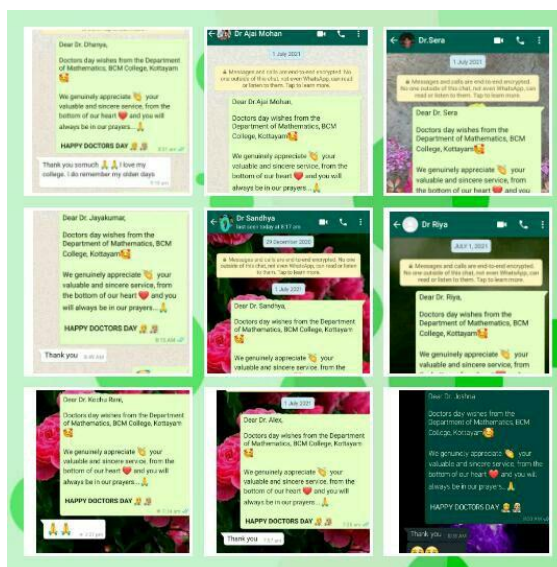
Dear Dr. Dhanya,

Doctors day wishes from the Department of Mathematics, BCM College, Kottayam

We genuinely appreciate your valuable and sincere service, from the bottom of our heart and you will always be in our prayers...

HAPPY DOCTORS DAY

Thank you somuch I love my college. I do remember my olden days

Dr Ajai Mohan

1 July 2021

Messages and calls are end-to-end encrypted. No one outside of this chat, not even WhatsApp, can read or listen to them. Tap to learn more.

Dear Dr.Ajai Mohan,

Doctors day wishes from the Department of Mathematics, BCM College, Kottayam

We genuinely appreciate your valuable and sincere service, from the bottom of our heart and you will always be in our prayers...

Dr.Sera

1 July 2021

Messages and calls are end-to-end encrypted. No one outside of this chat, not even WhatsApp, can read or listen to them. Tap to learn more.

Dear Dr. Sera

Doctors day wishes from the Department of Mathematics, BCM College, Kottayam

We genuinely appreciate your valuable and sincere service, from the bottom of our heart and you

Dear Dr. Jayakumar,

Doctors day wishes from the Department of Mathematics, BCM College, Kottayam

We genuinely appreciate your valuable and sincere service, from the bottom of our heart and you will always be in our prayers...

HAPPY DOCTORS DAY

Thank you

Dr Sandhya

last seen today at 8:17 am

29 December 2020

Messages and calls are end-to-end encrypted. No one outside of this chat, not even WhatsApp, can read or listen to them. Tap to learn more.

1 July 2021

Dear Dr. Sandhya,

Doctors day wishes from the Department of Mathematics, BCM College, Kottayam

We genuinely appreciate your valuable and sincere service, from the

Dr Riya

JULY 1, 2021

Messages and calls are end-to-end encrypted. No one outside of this chat, not even WhatsApp, can read or listen to them. Tap to learn more.

Dear Dr. Riya,

Doctors day wishes from the Department of Mathematics, BCM College, Kottayam

We genuinely appreciate your valuable and sincere service, from the

Dear Dr. Krishu Reni,

Doctors day wishes from the Department of Mathematics, BCM College, Kottayam

We genuinely appreciate your valuable and sincere service, from the bottom of our heart and you will always be in our prayers...

HAPPY DOCTORS DAY

1 July 2021

Dear Dr. Alex,

Doctors day wishes from the Department of Mathematics, BCM College, Kottayam

We genuinely appreciate your valuable and sincere service, from the bottom of our heart and you will always be in our prayers...

HAPPY DOCTORS DAY

Thank you

Dear Dr. Joshna

Doctors day wishes from the Department of Mathematics, BCM College, Kottayam

We genuinely appreciate your valuable and sincere service, from the bottom of our heart and you will always be in our prayers...

HAPPY DOCTORS DAY

Thank you